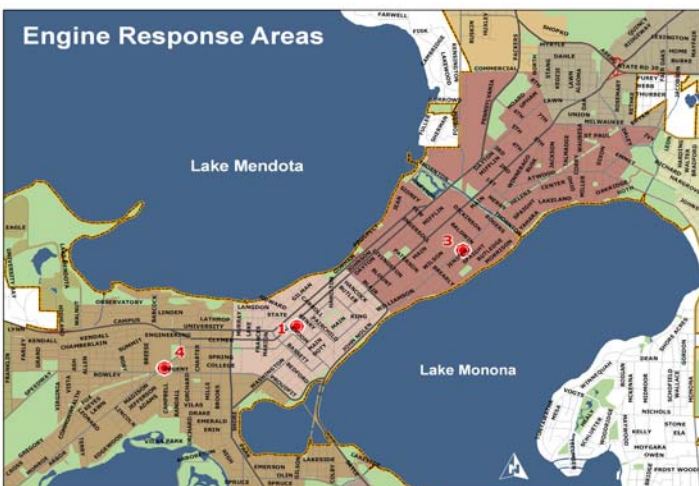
Engine Response Areas

Lake Mendota

Lake Monona

1

3

4

FARWELL

COMMERCIAL

STATE RD 30

MILWAUKEE

ATWOOD

LAKELAND

OBSERVATORY

LINDEN

UNIVERSITY

ENGINEERING

LANGDON

GILMAN

JOHNSON

GORHAM

MIFFLIN

DAYTON

WILSON

KING

JOHN NOLEN

REGENT

CAMPUS

CHAMBERLAIN

KENDALL

SPRING

DRAKE

VILAS

MONROE

EMERSON

WINNEQUAH

DEAN

NICHOLS

FROST WOODS

OWEN

ELA